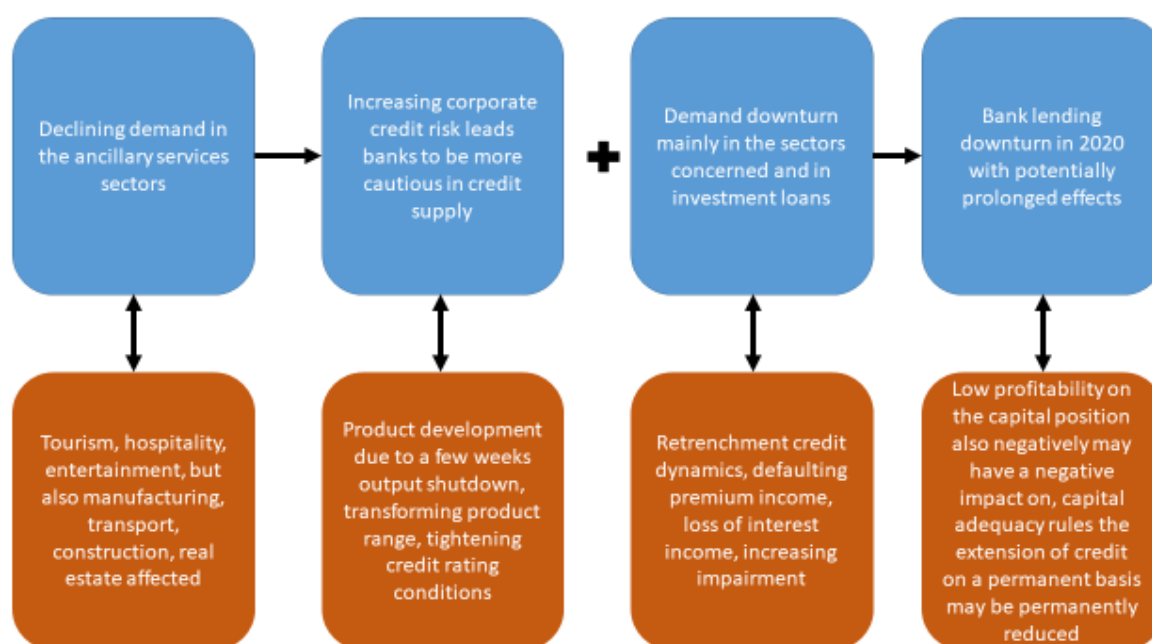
Declining demand in the ancillary services sectors

Increasing corporate credit risk leads banks to be more cautious in credit supply

Demand downturn mainly in the sectors concerned and in investment loans

Bank lending downturn in 2020 with potentially prolonged effects

Tourism, hospitality, entertainment, but also manufacturing, transport, construction, real estate affected

Product development due to a few weeks output shutdown, transforming product range, tightening credit rating conditions

Retrenchment credit dynamics, defaulting premium income, loss of interest income, increasing impairment

Low profitability on the capital position also negatively may have a negative impact on, capital adequacy rules the extension of credit on a permanent basis may be permanently reduced